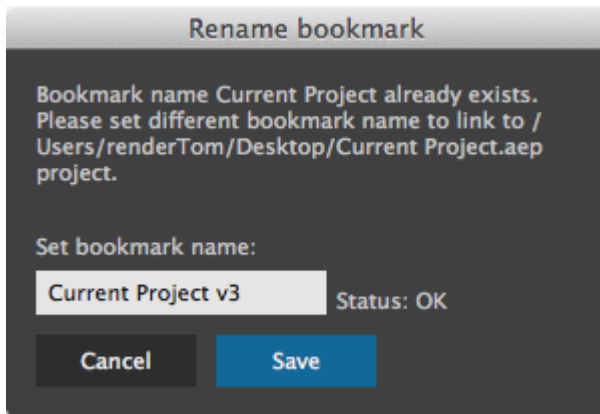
Rename bookmark

Bookmark name Current Project already exists. Please set different bookmark name to link to /Users/renderTom/Desktop/Current Project.aep project.

Set bookmark name:

Current Project v3

Status: OK

Cancel

Save